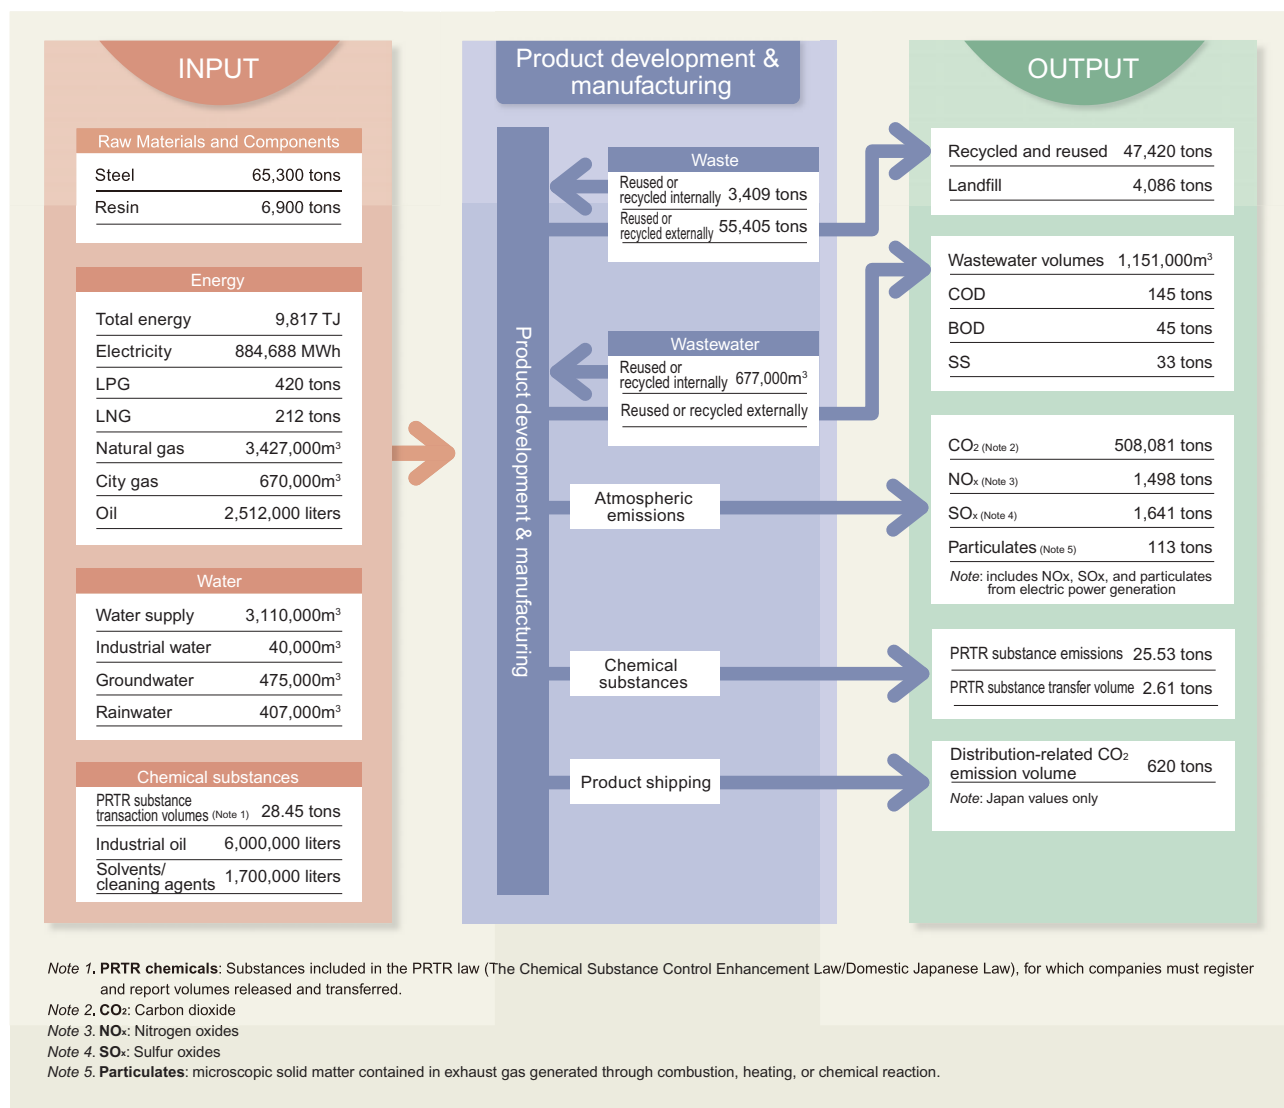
INPUT

Raw Materials and Components

| | |
|---|---|
| Steel | 65,300 tons |
| Resin | 6,900 tons |

Energy

| | |
|---|---|
| Total energy | 9,817 TJ |
| Electricity | 884,688 MWh |
| LPG | 420 tons |
| LNG | 212 tons |
| Natural gas | 3,427,000$m^3$ |
| City gas | 670,000$m^3$ |
| Oil | 2,512,000 liters |

Water

| | |
|---|---|
| Water supply | 3,110,000$m^3$ |
| Industrial water | 40,000$m^3$ |
| Groundwater | 475,000$m^3$ |
| Rainwater | 407,000$m^3$ |

Chemical substances

| | |
|---|---|
| PRTR substance transaction volumes (Note 1) | 28.45 tons |
| Industrial oil | 6,000,000 liters |
| Solvents/ cleaning agents | 1,700,000 liters |

Product development & manufacturing

Product development & manufacturing

Waste

| | |
|---|---|
| Reused or recycled internally | 3,409 tons |
| Reused or recycled externally | 55,405 tons |

Wastewater

| | |
|---|---|
| Reused or recycled internally | 677,000$m^3$ |
| Reused or recycled externally | |

Atmospheric emissions

Chemical substances

Product shipping

OUTPUT

| | |
|---|---|
| Recycled and reused | 47,420 tons |
| Landfill | 4,086 tons |

| | |
|---|---|
| Wastewater volumes | 1,151,000$m^3$ |
| COD | 145 tons |
| BOD | 45 tons |
| SS | 33 tons |

| | |
|---|---|
| $CO_2$ (Note 2) | 508,081 tons |
| $NO_x$ (Note 3) | 1,498 tons |
| $SO_x$ (Note 4) | 1,641 tons |
| Particulates (Note 5) | 113 tons |

Note: includes NOx, SOx, and particulates from electric power generation

| | |
|---|---|
| PRTR substance emissions | 25.53 tons |
| PRTR substance transfer volume | 2.61 tons |

| | |
|---|---|
| Distribution-related $CO_2$ emission volume | 620 tons |

Note: Japan values only

Note 1. PRTR chemicals: Substances included in the PRTR law (The Chemical Substance Control Enhancement Law/Domestic Japanese Law), for which companies must register and report volumes released and transferred.
Note 2. $CO_2$: Carbon dioxide
Note 3. $NO_x$: Nitrogen oxides
Note 4. $SO_x$: Sulfur oxides
Note 5. Particulates: microscopic solid matter contained in exhaust gas generated through combustion, heating, or chemical reaction.